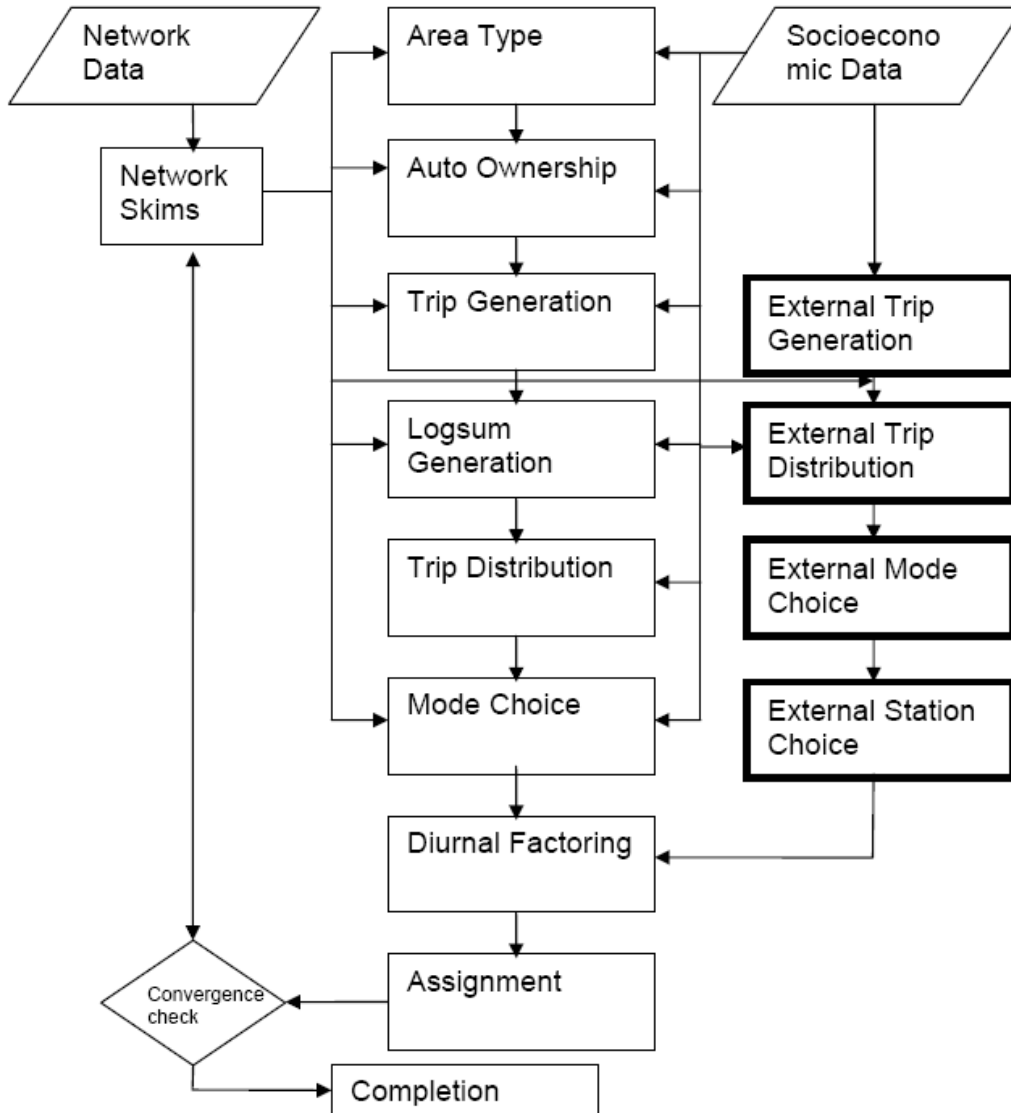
Network Data

Network Skims

Area Type

Auto Ownership

Trip Generation

Logsum Generation

Trip Distribution

Mode Choice

Diurnal Factoring

Assignment

Convergence check

Completion

Socioecono mic Data

External Trip Generation

External Trip Distribution

External Mode Choice

External Station Choice